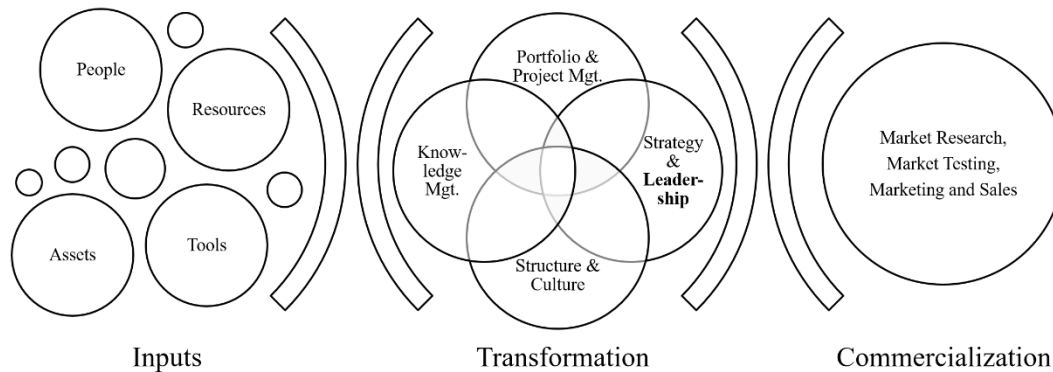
People

Resources

Assets

Tools

Portfolio & Project Mgt.

Knowledge Mgt.

Strategy & **Leadership**

Structure & Culture

Market Research, Market Testing, Marketing and Sales

Inputs

Transformation

Commercialization